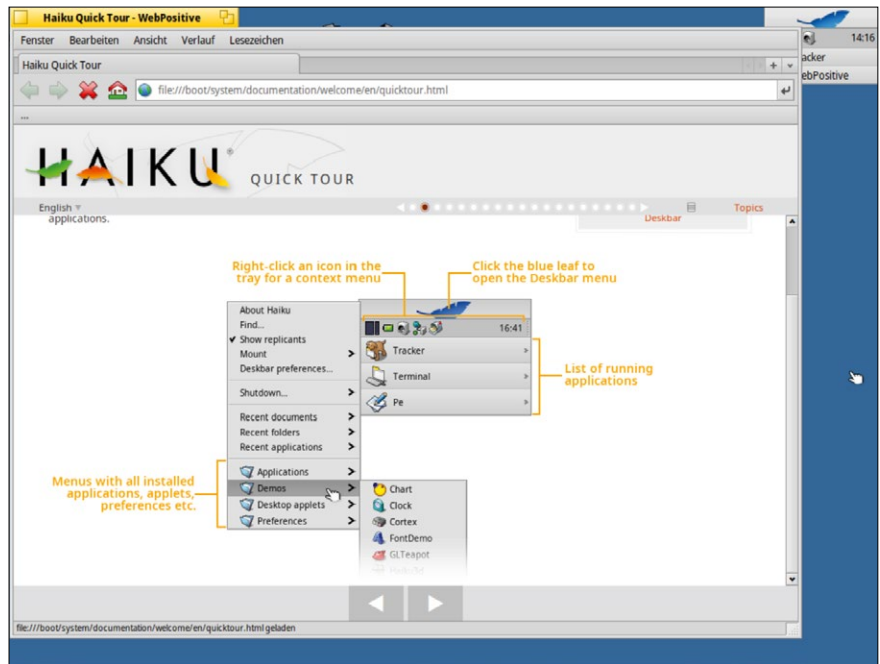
Haiku Quick Tour - WebPositive

14:16
acker
ebPositive

Fenster Bearbeiten Ansicht Verlauf Lesezeichen

Haiku Quick Tour

file:///boot/system/documentation/welcome/en/quicktour.html

...

HAIKU QUICK TOUR

English

Topics

applications.

Deskbar

Right-click an icon in the tray for a context menu

Click the blue leaf to open the Deskbar menu

About Haiku
Find...
Show replicants
Mount
Deskbar preferences...
Shutdown...
Recent documents
Recent folders
Recent applications
Applications
Demos
Desktop applets
Preferences

16:41
Tracker
Terminal
Pe

List of running applications

Menus with all installed applications, applets, preferences etc.

Chart
Clock
Cortex
FontDemo
GLTeapot
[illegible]

file:///boot/system/documentation/welcome/en/quicktour.html geladen